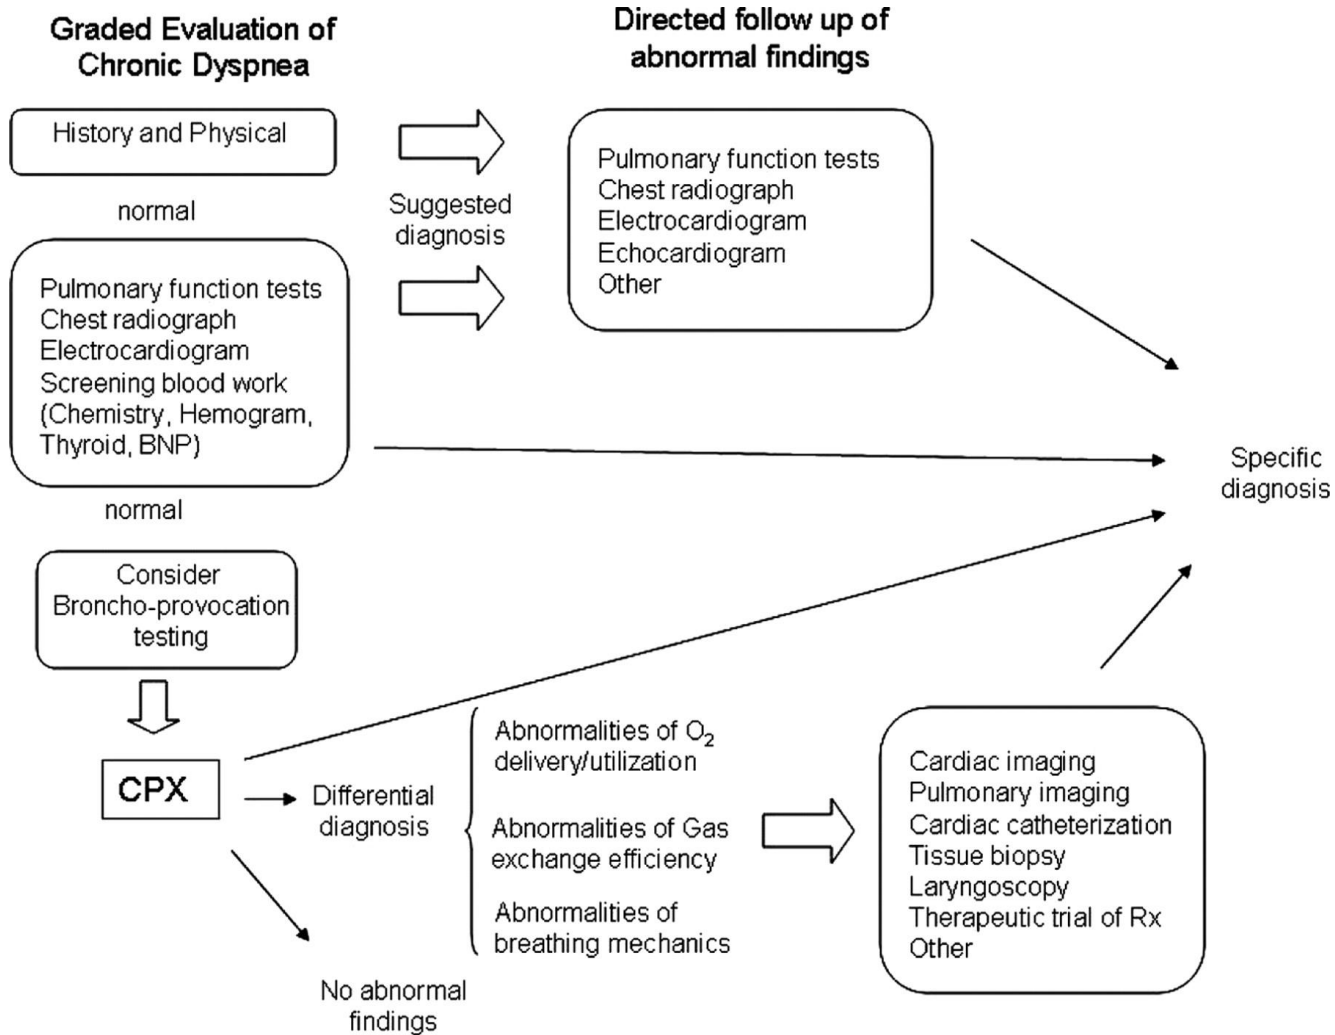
Graded Evaluation of Chronic Dyspnea

Directed follow up of abnormal findings

History and Physical

normal

Suggested diagnosis

Pulmonary function tests
Chest radiograph
Electrocardiogram
Echocardiogram
Other

Pulmonary function tests
Chest radiograph
Electrocardiogram
Screening blood work (Chemistry, Hemogram, Thyroid, BNP)

Specific diagnosis

normal

Consider Broncho-provocation testing

CPX

Differential diagnosis

Abnormalities of $O_2$ delivery/utilization

Abnormalities of Gas exchange efficiency

Abnormalities of breathing mechanics

Cardiac imaging
Pulmonary imaging
Cardiac catheterization
Tissue biopsy
Laryngoscopy
Therapeutic trial of Rx
Other

No abnormal findings